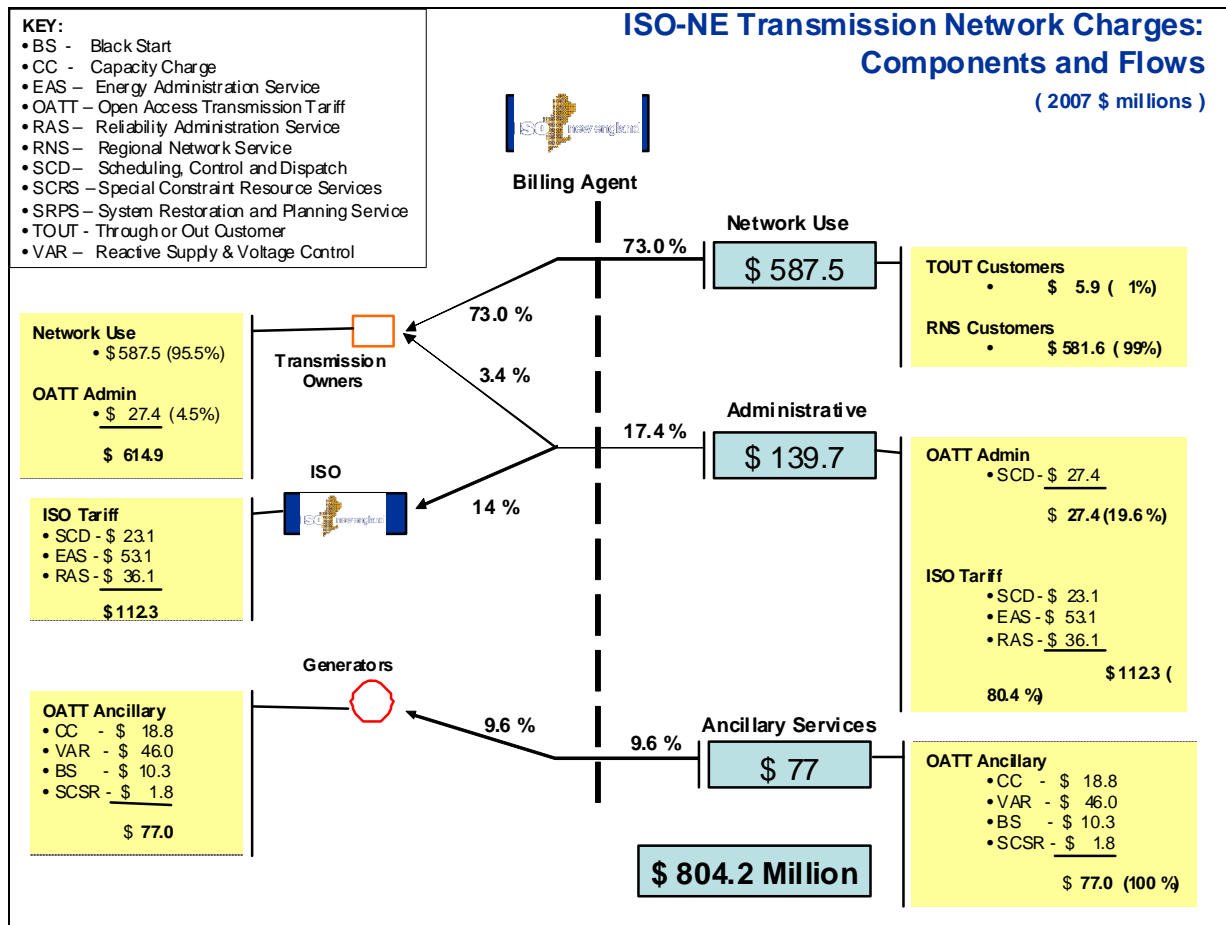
KEY:
• BS - Black Start
• CC - Capacity Charge
• EAS – Energy Administration Service
• OATT – Open Access Transmission Tariff
• RAS – Reliability Administration Service
• RNS – Regional Network Service
• SCD – Scheduling, Control and Dispatch
• SCRS – Special Constraint Resource Services
• SRPS – System Restoration and Planning Service
• TOUT - Through or Out Customer
• VAR – Reactive Supply & Voltage Control

ISO-NE Transmission Network Charges: Components and Flows

( 2007 $ millions )

ISO new england

Billing Agent

73.0 %

Network Use

$ 587.5

TOUT Customers
• $ 5.9 ( 1%)

RNS Customers
• $ 581.6 ( 99%)

Network Use
• $ 587.5 (95.5%)

OATT Admin
• $ 27.4 (4.5%)

$ 614.9

Transmission Owners

73.0 %

3.4 %

17.4 %

Administrative

$ 139.7

OATT Admin
• SCD - $ 27.4

$ 27.4 (19.6 %)

ISO Tariff
• SCD - $ 23.1
• EAS - $ 53.1
• RAS - $ 36.1

$ 112.3 ( 80.4 %)

ISO

ISO new england

14 %

ISO Tariff
• SCD - $ 23.1
• EAS - $ 53.1
• RAS - $ 36.1

$ 112.3

Generators

OATT Ancillary
• CC - $ 18.8
• VAR - $ 46.0
• BS - $ 10.3
• SCSR - $ 1.8

$ 77.0

9.6 %

9.6 %

Ancillary Services

$ 77

OATT Ancillary
• CC - $ 18.8
• VAR - $ 46.0
• BS - $ 10.3
• SCSR - $ 1.8

$ 77.0 (100 %)

$ 804.2 Million